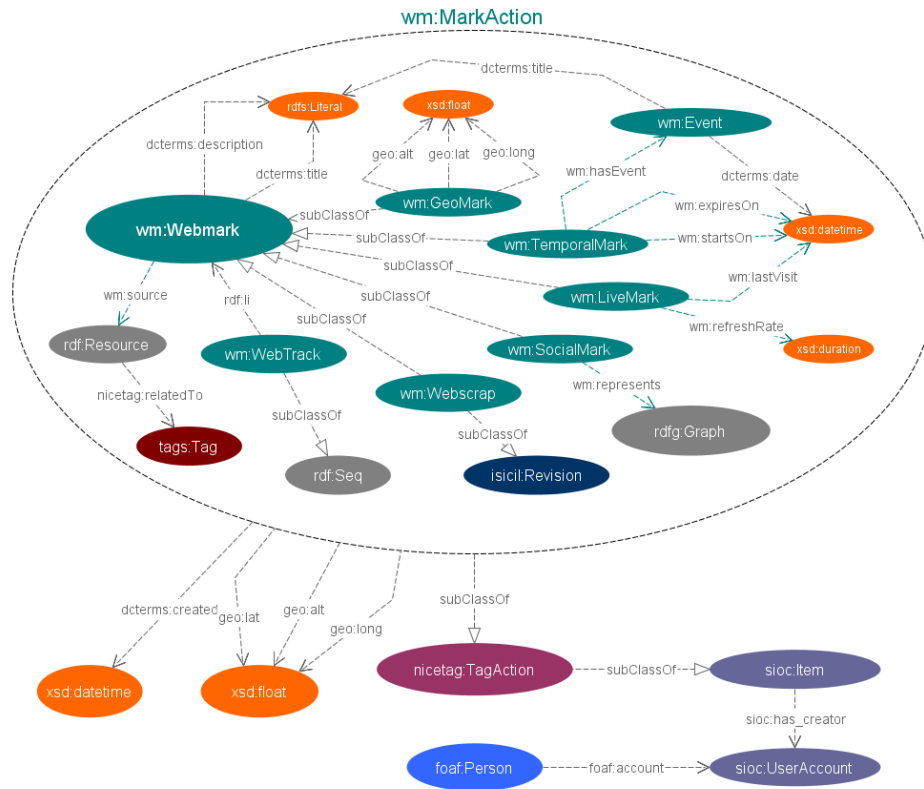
wm:MarkAction

dcterms:title
rdfs:Literal
xsd:float
wm:Event
dcterms:description
geo:alt
geo:lat
geo:long
dcterms:title
wm:hasEvent
dcterms:date
wm:GeoMark
subClassOf
wm:Webmark
wm:expiresOn
subClassOf
wm:TemporalMark
wm:startsOn
xsd:datetime
subClassOf
wm:lastVisit
wm:source
rdf:li
subClassOf
wm:LiveMark
subClassOf
wm:refreshRate
rdf:Resource
wm:WebTrack
wm:SocialMark
xsd:duration
nicetag:relatedTo
wm:Webscrap
wm:represents
subClassOf
tags:Tag
subClassOf
rdfg:Graph
rdf:Seq
isicil:Revision

subClassOf
dcterms:created
geo:lat
geo:alt
geo:long
nicetag:TagAction
subClassOf
sioc:Item
xsd:datetime
xsd:float
sioc:has_creator
foaf:Person
foaf:account
sioc:UserAccount